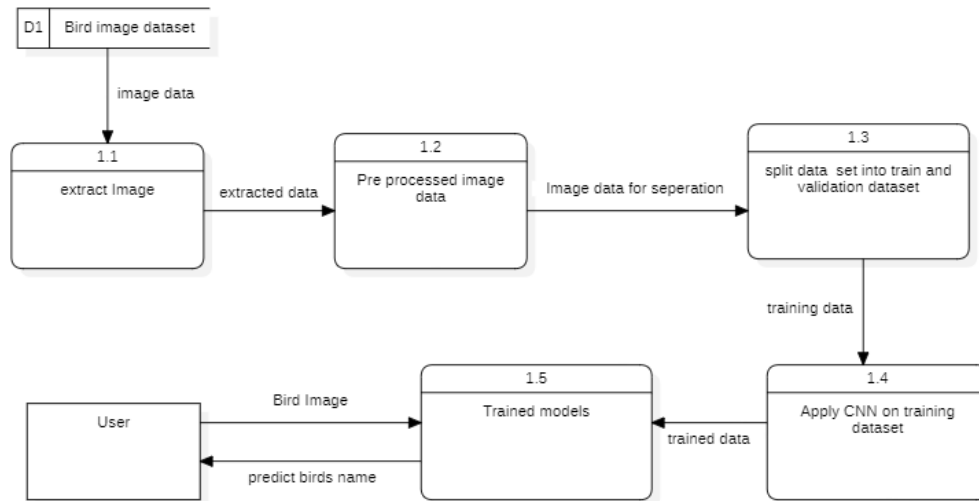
D1 Bird image dataset

image data

1.1
extract Image

extracted data

1.2
Pre processed image data

Image data for seperation

1.3
split data set into train and validation dataset

training data

1.4
Apply CNN on training dataset

trained data

1.5
Trained models

Bird Image

predict birds name

User